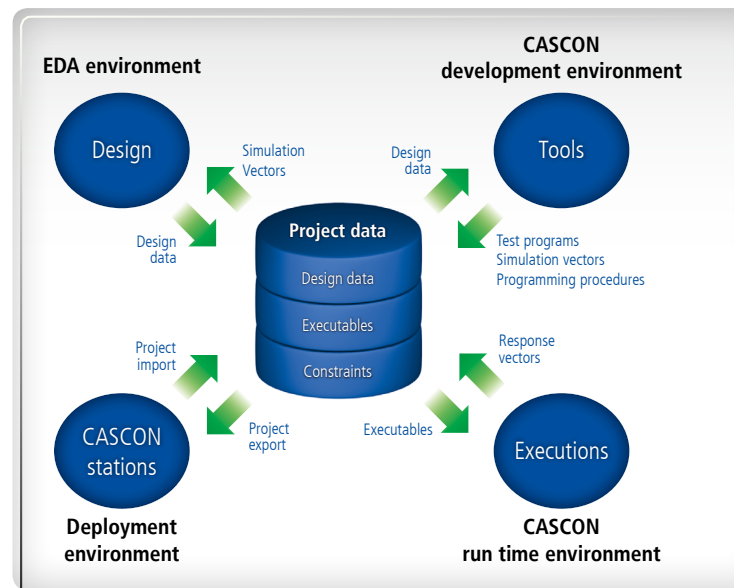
EDA environment

CASCON
development environment

Design

Simulation
Vectors

Design
data

Tools

Design
data

Project data

Design data

Executables

Constraints

Test programs
Simulation vectors
Programming procedures

Project
import

Response
vectors

CASCON
stations

Project
export

Executables

Executions

Deployment
environment

CASCON
run time environment